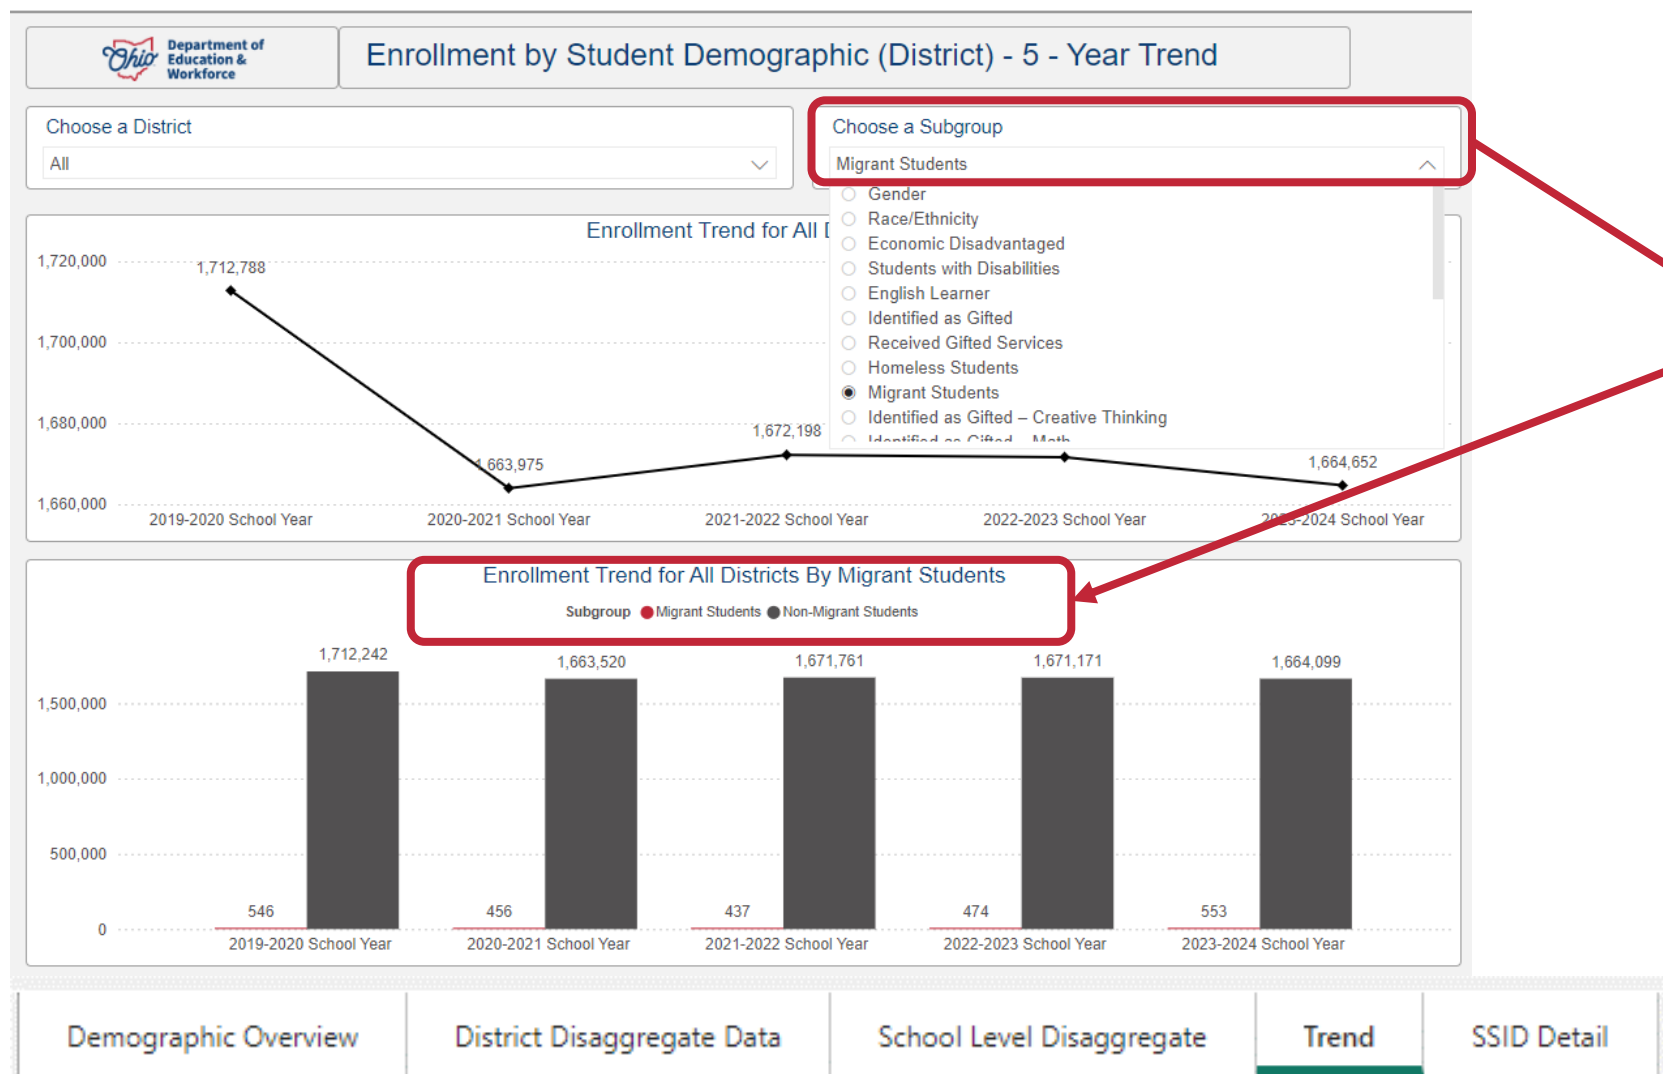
Ohio Department of Education & Workforce

Enrollment by Student Demographic (District) - 5 - Year Trend

Choose a District
All

Choose a Subgroup
Migrant Students

Gender
Race/Ethnicity
Economic Disadvantaged
Students with Disabilities
English Learner
Identified as Gifted
Received Gifted Services
Homeless Students
Migrant Students
Identified as Gifted – Creative Thinking
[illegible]

Enrollment Trend for All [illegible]

1,720,000
1,700,000
1,680,000
1,660,000

1,712,788
1,663,975
1,672,198
1,664,652

2019-2020 School Year
2020-2021 School Year
2021-2022 School Year
2022-2023 School Year
2023-2024 School Year

Enrollment Trend for All Districts By Migrant Students
Subgroup ● Migrant Students ● Non-Migrant Students

1,500,000
1,000,000
500,000
0

1,712,242
1,663,520
1,671,761
1,671,171
1,664,099

546
456
437
474
553

2019-2020 School Year
2020-2021 School Year
2021-2022 School Year
2022-2023 School Year
2023-2024 School Year

Demographic Overview
District Disaggregate Data
School Level Disaggregate
Trend
SSID Detail